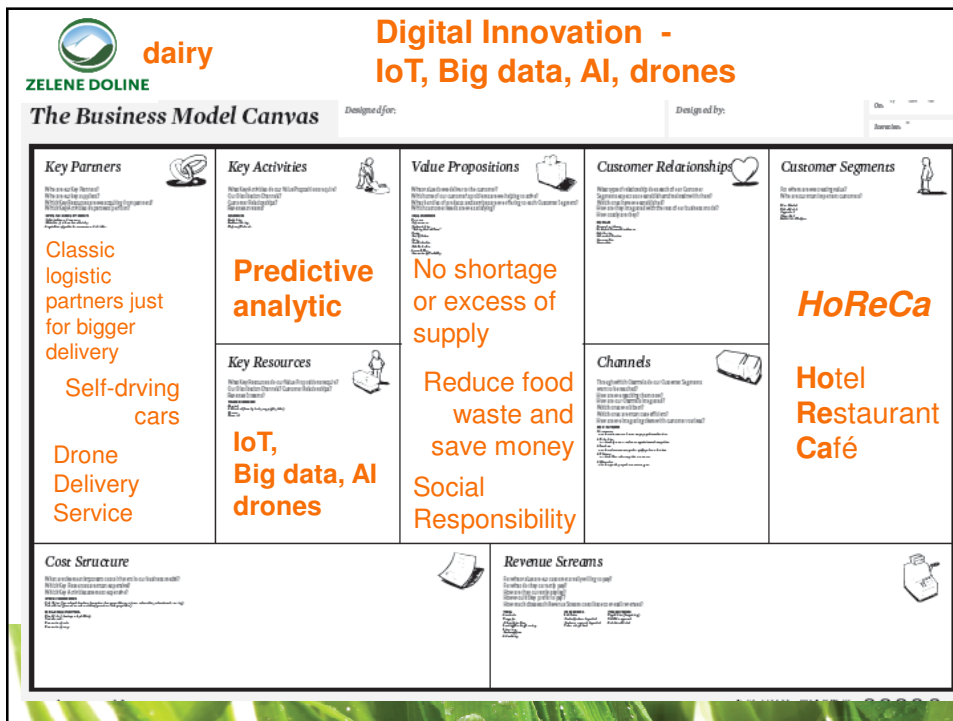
ZELENE DOLINE

dairy

Digital Innovation - IoT, Big data, AI, drones

The Business Model Canvas

Designed for:

Designed by:

On:

Iteration:

Key Partners

Classic logistic partners just for bigger delivery

Self-drving cars

Drone Delivery Service

Key Activities

Predictive analytic

Key Resources

IoT, Big data, AI drones

Value Propositions

No shortage or excess of supply

Reduce food waste and save money

Social Responsibility

Customer Relationships

Channels

Customer Segments

HoReCa

Hotel Restaurant Café

Cost Structure

Revenue Streams